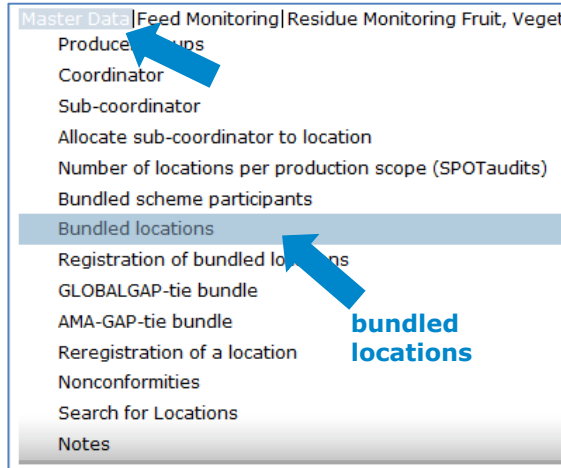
Master Data|Feed Monitoring|Residue Monitoring Fruit, Veget

Producer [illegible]ups
Coordinator
Sub-coordinator
Allocate sub-coordinator to location
Number of locations per production scope (SPOTaudits)
Bundled scheme participants
Bundled locations
Registration of bundled lo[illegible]ns
GLOBALGAP-tie bundle
AMA-GAP-tie bundle
Reregistration of a location
Nonconformities
Search for Locations
Notes

bundled locations